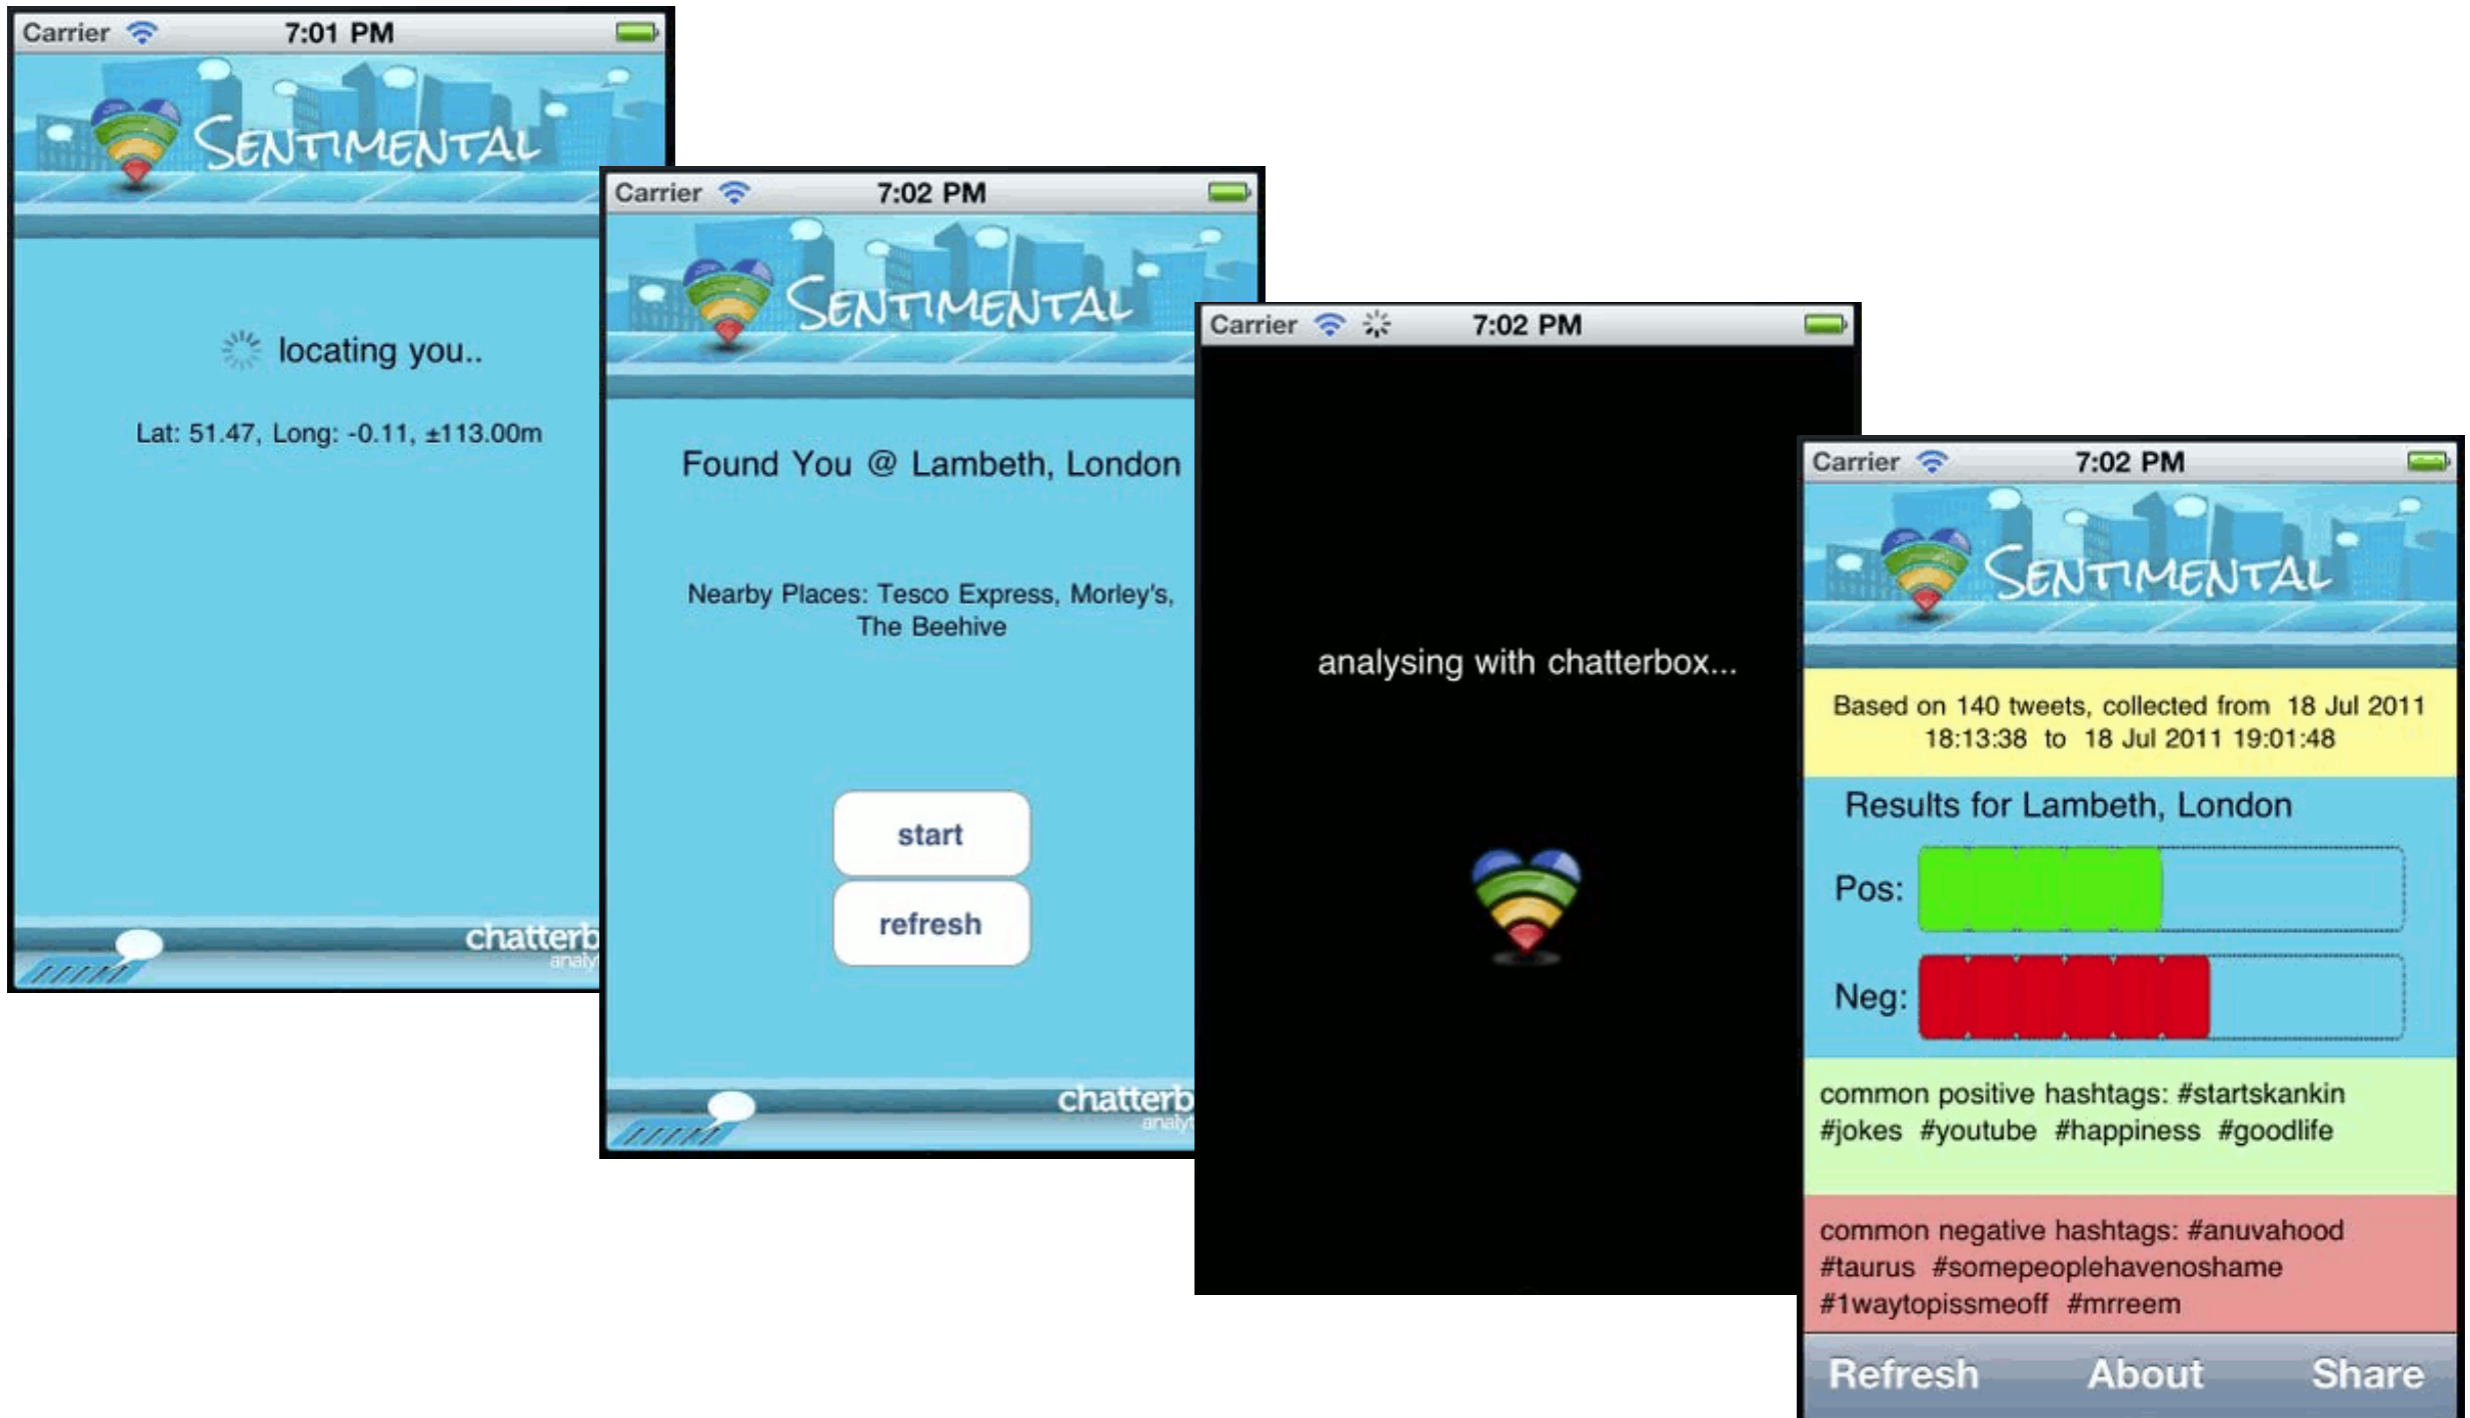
Carrier 7:01 PM

SENTIMENTAL

locating you..

Lat: 51.47, Long: -0.11, ±113.00m

chatterb
analy

Carrier 7:02 PM

SENTIMENTAL

Found You @ Lambeth, London

Nearby Places: Tesco Express, Morley's, The Beehive

start

refresh

chatterb
analy

Carrier 7:02 PM

analysing with chatterbox...

Carrier 7:02 PM

SENTIMENTAL

Based on 140 tweets, collected from 18 Jul 2011 18:13:38 to 18 Jul 2011 19:01:48

Results for Lambeth, London

Pos:

Neg:

common positive hashtags: #startskankin #jokes #youtube #happiness #goodlife

common negative hashtags: #anuvahood #taurus #somepeoplehavenoshame #1waytopissmeoff #mrreem

Refresh About Share